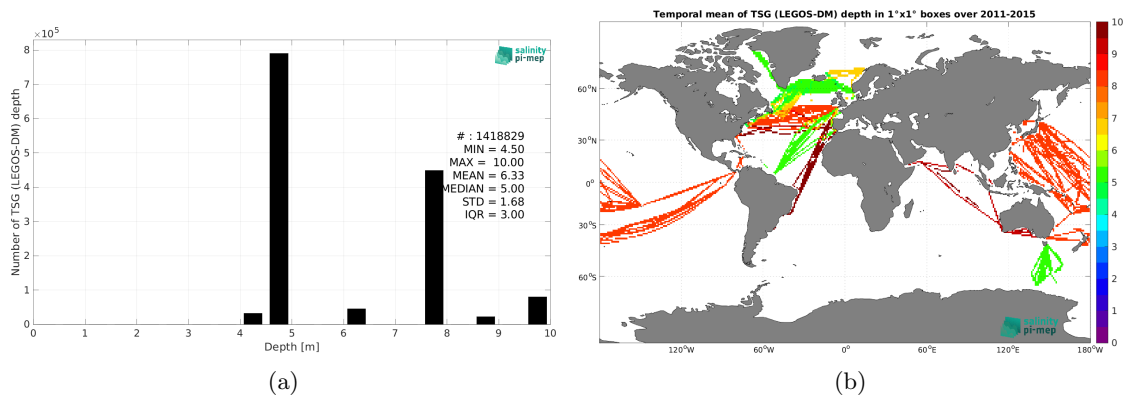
$\times10^5$

salinity pi-mep

Number of TSG (LEGOS-DM) depth

8
7
6
5
4
3
2
1
0

# : 1418829
MIN = 4.50
MAX = 10.00
MEAN = 6.33
MEDIAN = 5.00
STD = 1.68
IQR = 3.00

0 1 2 3 4 5 6 7 8 9 10

Depth [m]

(a)

Temporal mean of TSG (LEGOS-DM) depth in 1°x1° boxes over 2011-2015

60°N
30°N
0°
30°S
60°S

120°W 60°W 0° 60°E 120°E 180°W

10
9
8
7
6
5
4
3
2
1
0

salinity pi-mep

(b)